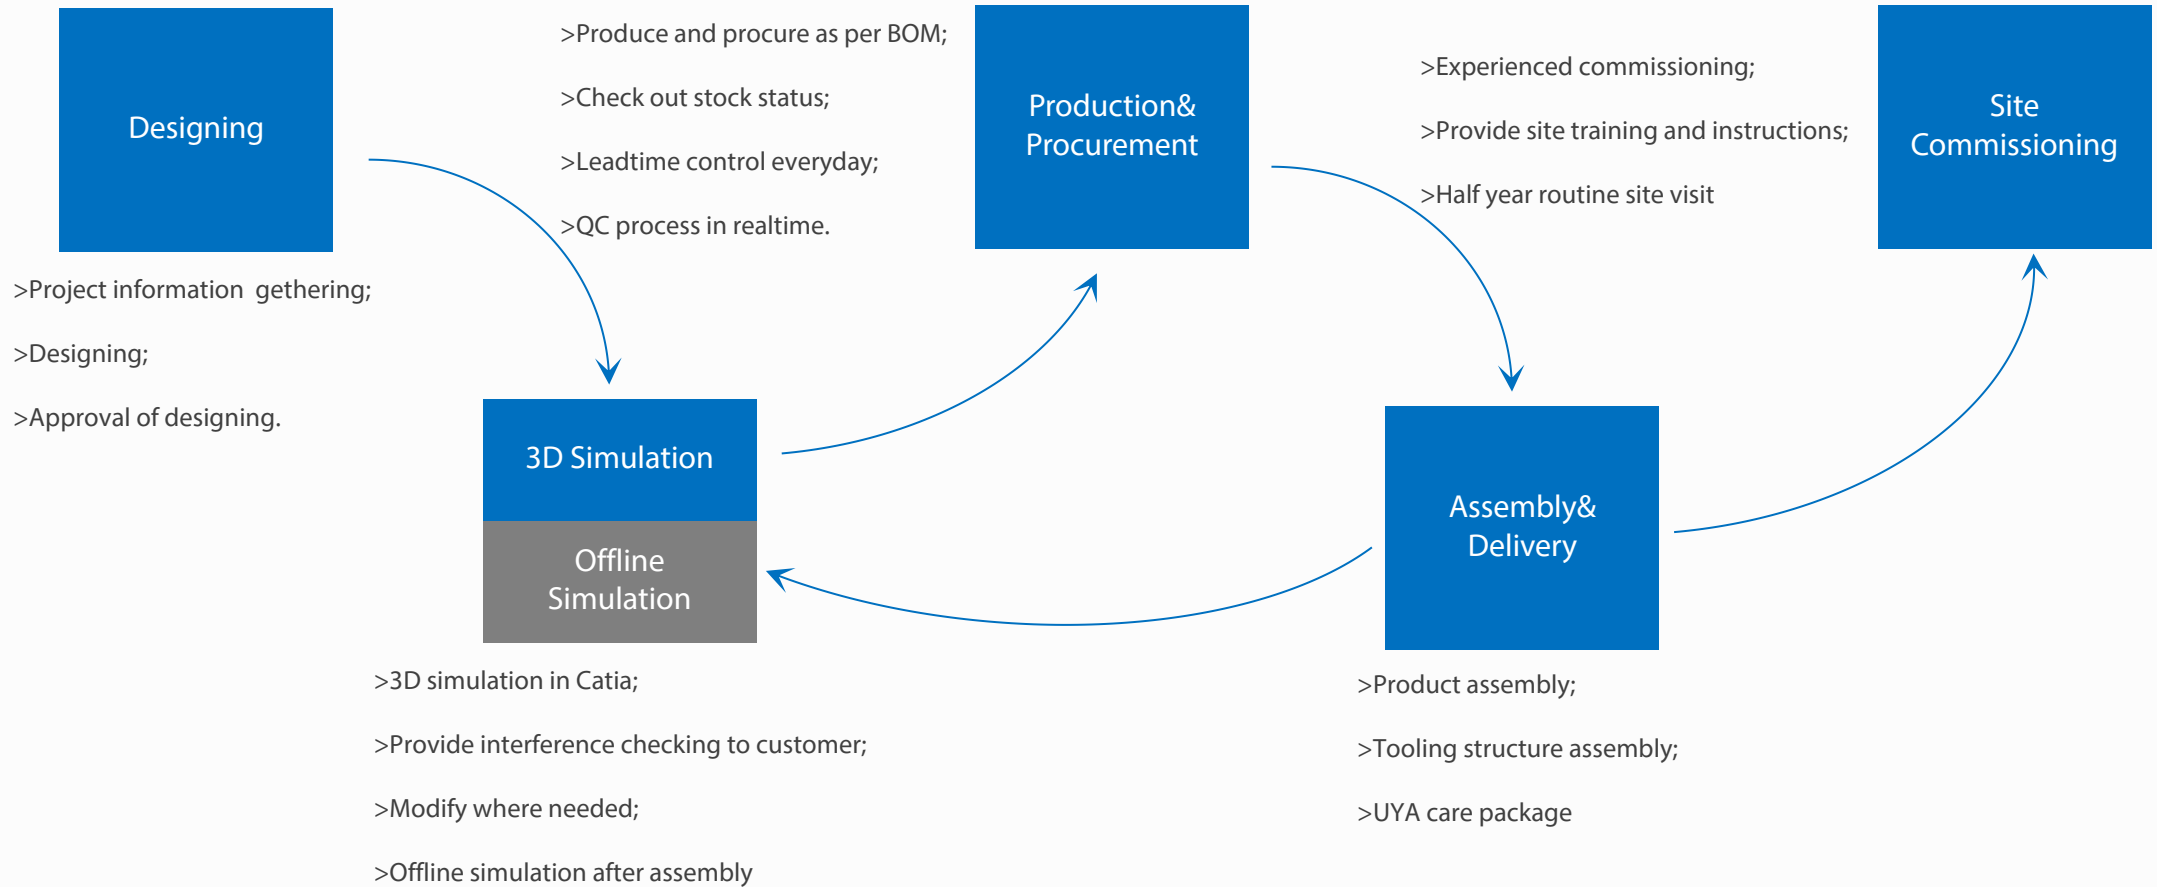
Designing

>Project information  gethering;

>Designing;

>Approval of designing.

>Produce and procure as per BOM;

>Check out stock status;

>Leadtime control everyday;

>QC process in realtime.

Production& Procurement

>Experienced commissioning;

>Provide site training and instructions;

>Half year routine site visit

Site Commissioning

3D Simulation

Offline Simulation

>3D simulation in Catia;

>Provide interference checking to customer;

>Modify where needed;

>Offline simulation after assembly

Assembly& Delivery

>Product assembly;

>Tooling structure assembly;

>UYA care package